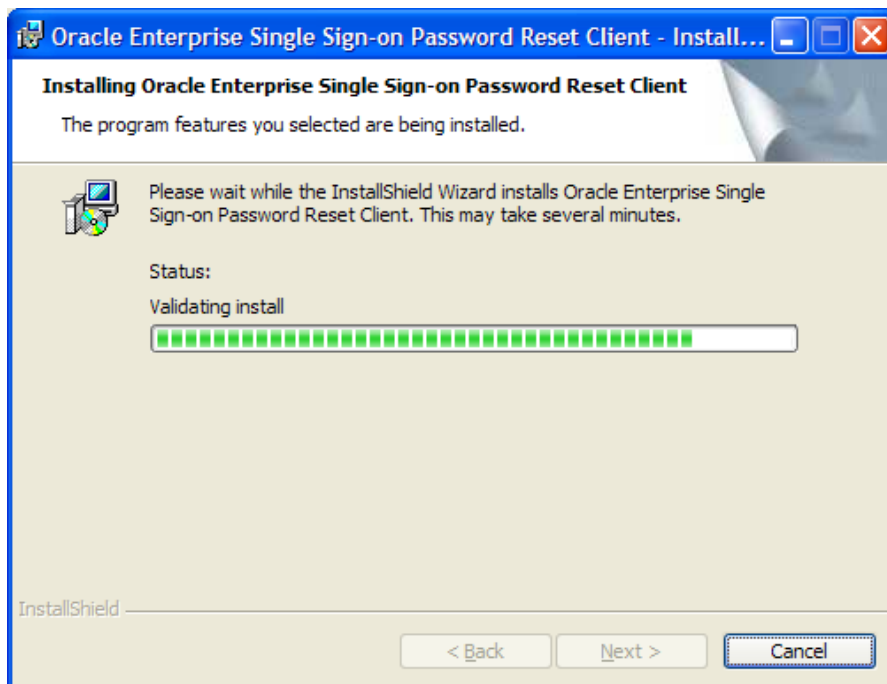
Oracle Enterprise Single Sign-on Password Reset Client - Install...

Installing Oracle Enterprise Single Sign-on Password Reset Client

The program features you selected are being installed.

Please wait while the InstallShield Wizard installs Oracle Enterprise Single Sign-on Password Reset Client. This may take several minutes.

Status:

Validating install

InstallShield

< Back

Next >

Cancel